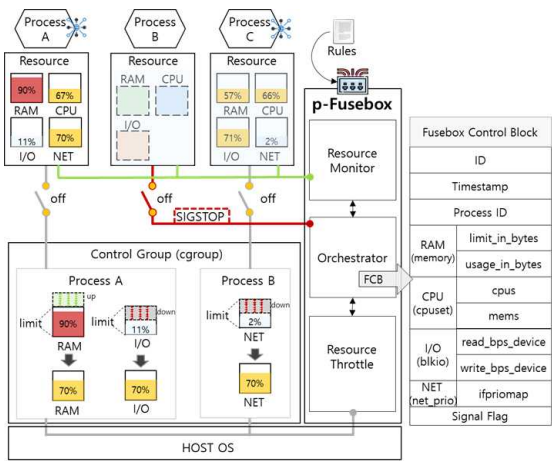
Process A

Process B

Process C

Rules

Resource
90%
RAM
67%
CPU
11%
I/O
70%
NET

Resource
RAM
CPU
I/O

Resource
57%
RAM
66%
CPU
71%
I/O
2%
NET

p-Fusebox

Resource Monitor

Orchestrator

FCB

Resource Throttle

off

off

off

SIGSTOP

Control Group (cgroup)

Process A
up
limit
90%
RAM
limit
down
11%
I/O
70%
RAM
70%
I/O

Process B
down
limit
2%
NET
70%
NET

HOST OS

| Fusebox Control Block | |
|---|---|
| ID | |
| Timestamp | |
| Process ID | |
| RAM (memory) | limit_in_bytes |
| | usage_in_bytes |
| CPU (cpuset) | cpus |
| | mems |
| I/O (blkio) | read_bps_device |
| | write_bps_device |
| NET (net_prio) | ifpriomap |
| Signal Flag | |